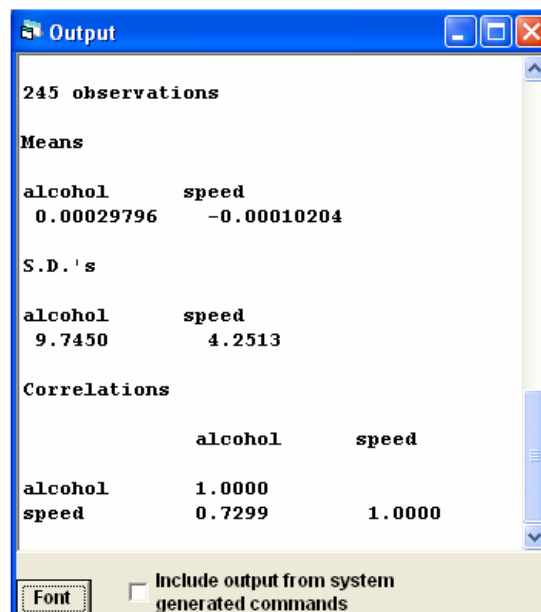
Output

245 observations

Means

alcohol speed
0.00029796 -0.00010204

S.D.'s

alcohol speed
9.7450 4.2513

Correlations

| | alcohol | speed |
|---|---|---|
| alcohol | 1.0000 | |
| speed | 0.7299 | 1.0000 |

Font

Include output from system generated commands